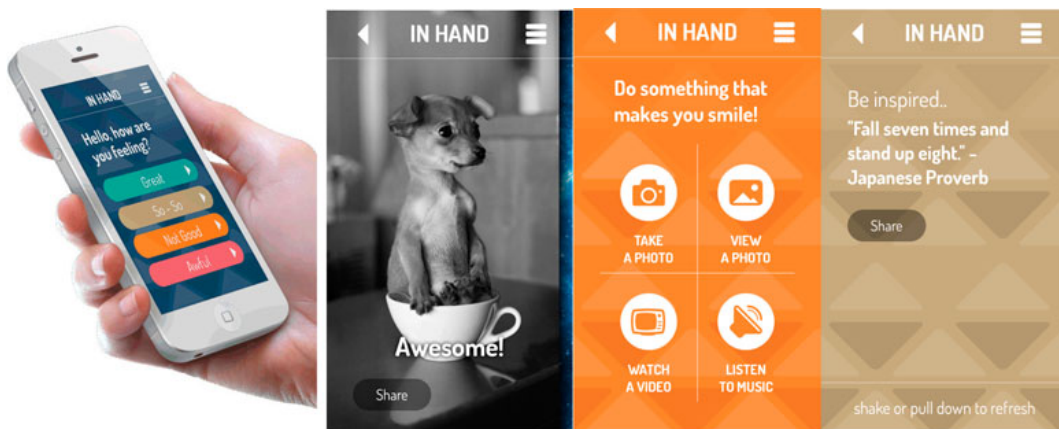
IN HAND

Hello, how are you feeling?

Great

So - So

Not Good

Awful

IN HAND

Awesome!

Share

IN HAND

Do something that makes you smile!

TAKE A PHOTO

VIEW A PHOTO

WATCH A VIDEO

LISTEN TO MUSIC

IN HAND

Be inspired..

"Fall seven times and stand up eight." - Japanese Proverb

Share

shake or pull down to refresh